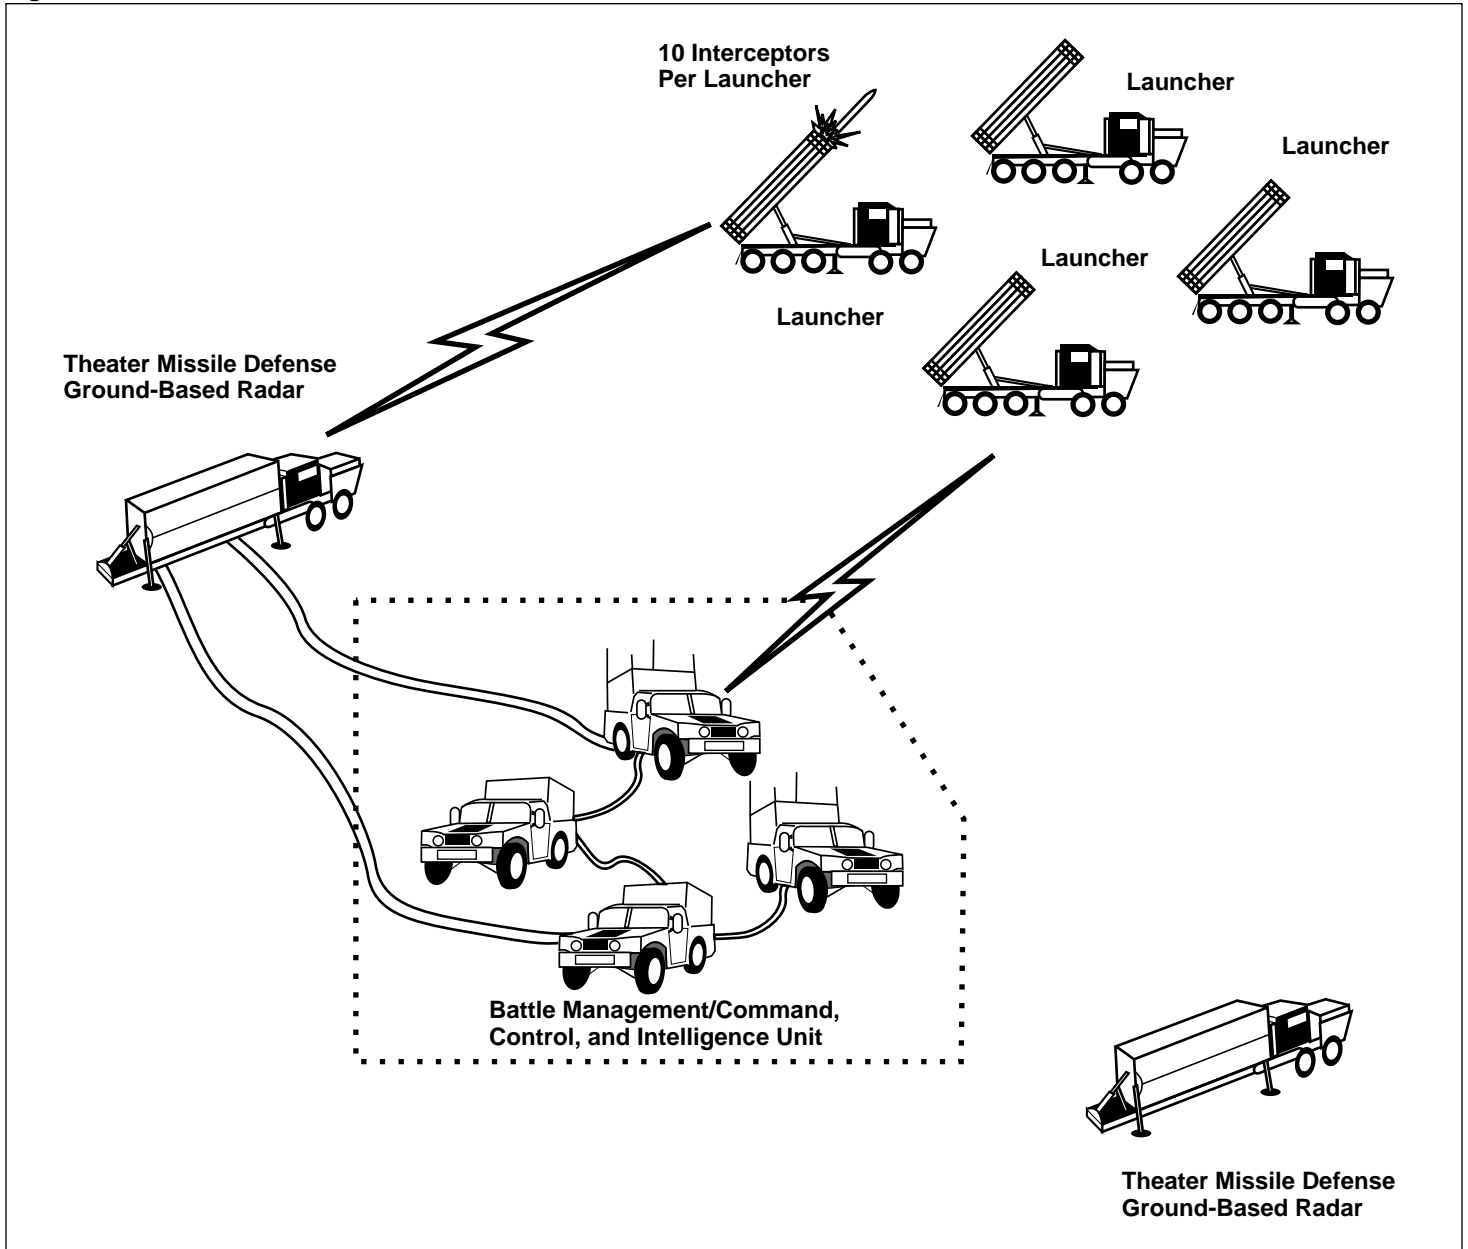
10 Interceptors Per Launcher

Launcher

Launcher

Launcher

Launcher

Theater Missile Defense Ground-Based Radar

Battle Management/Command, Control, and Intelligence Unit

Theater Missile Defense Ground-Based Radar